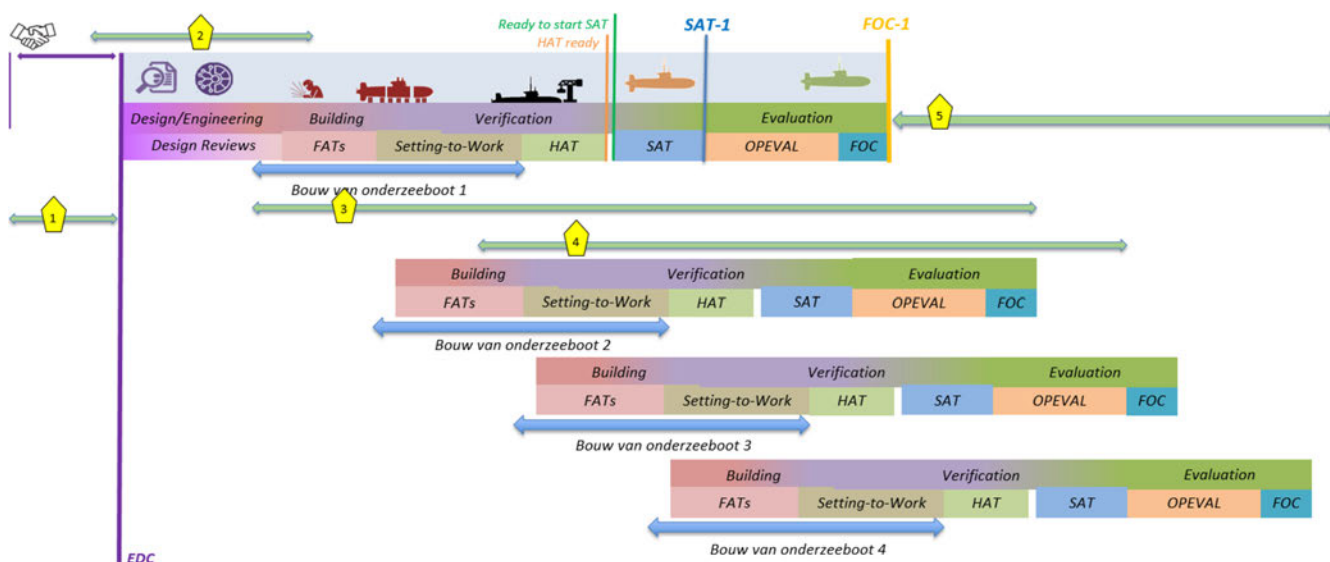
2

Ready to start SAT
HAT ready

SAT-1

FOC-1

Design/Engineering Building Verification Evaluation

5

Design Reviews FATs Setting-to-Work HAT SAT OPEVAL FOC

Bouw van onderzeeboot 1

1

3

4

Building Verification Evaluation

FATs Setting-to-Work HAT SAT OPEVAL FOC

Bouw van onderzeeboot 2

Building Verification Evaluation

FATs Setting-to-Work HAT SAT OPEVAL FOC

Bouw van onderzeeboot 3

Building Verification Evaluation

FATs Setting-to-Work HAT SAT OPEVAL FOC

Bouw van onderzeeboot 4

EDC